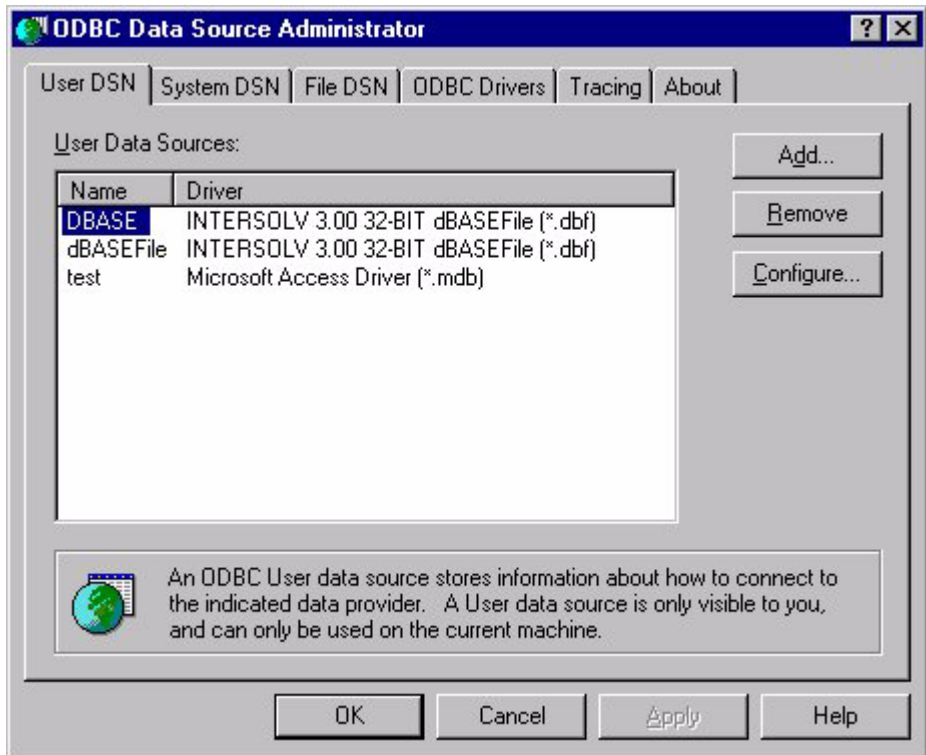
ODBC Data Source Administrator

? ✕

User DSN | System DSN | File DSN | ODBC Drivers | Tracing | About

User Data Sources:

| Name | Driver |
|---|---|
| DBASE | INTERSOLV 3.00 32-BIT dBASEFile (*.dbf) |
| dBASEFile | INTERSOLV 3.00 32-BIT dBASEFile (*.dbf) |
| test | Microsoft Access Driver (*.mdb) |

Add...

Remove

Configure...

An ODBC User data source stores information about how to connect to the indicated data provider. A User data source is only visible to you, and can only be used on the current machine.

OK

Cancel

Apply

Help